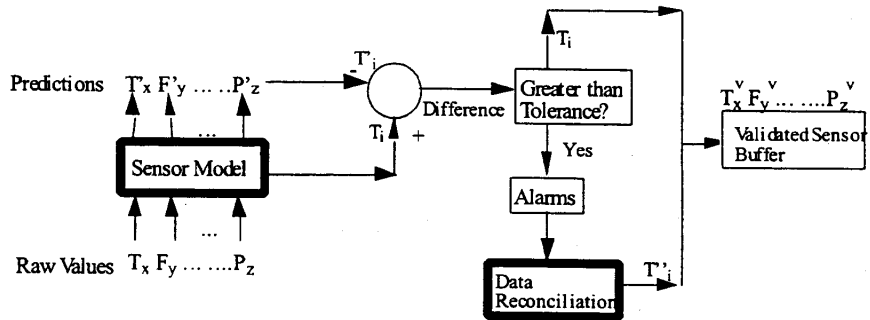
Predictions $T'_x$ $F'_y$ … … $P'_z$

...

Sensor Model

...

Raw Values $T_x$ $F_y$ … … . $P_z$

$T'_i$

-

$T_i$ +

Difference

$T_i$

Greater than Tolerance?

Yes

Alarms

Data Reconciliation

$T'_i$

$T_x^v$ $F_y^v$ … … . $P_z^v$

Validated Sensor Buffer